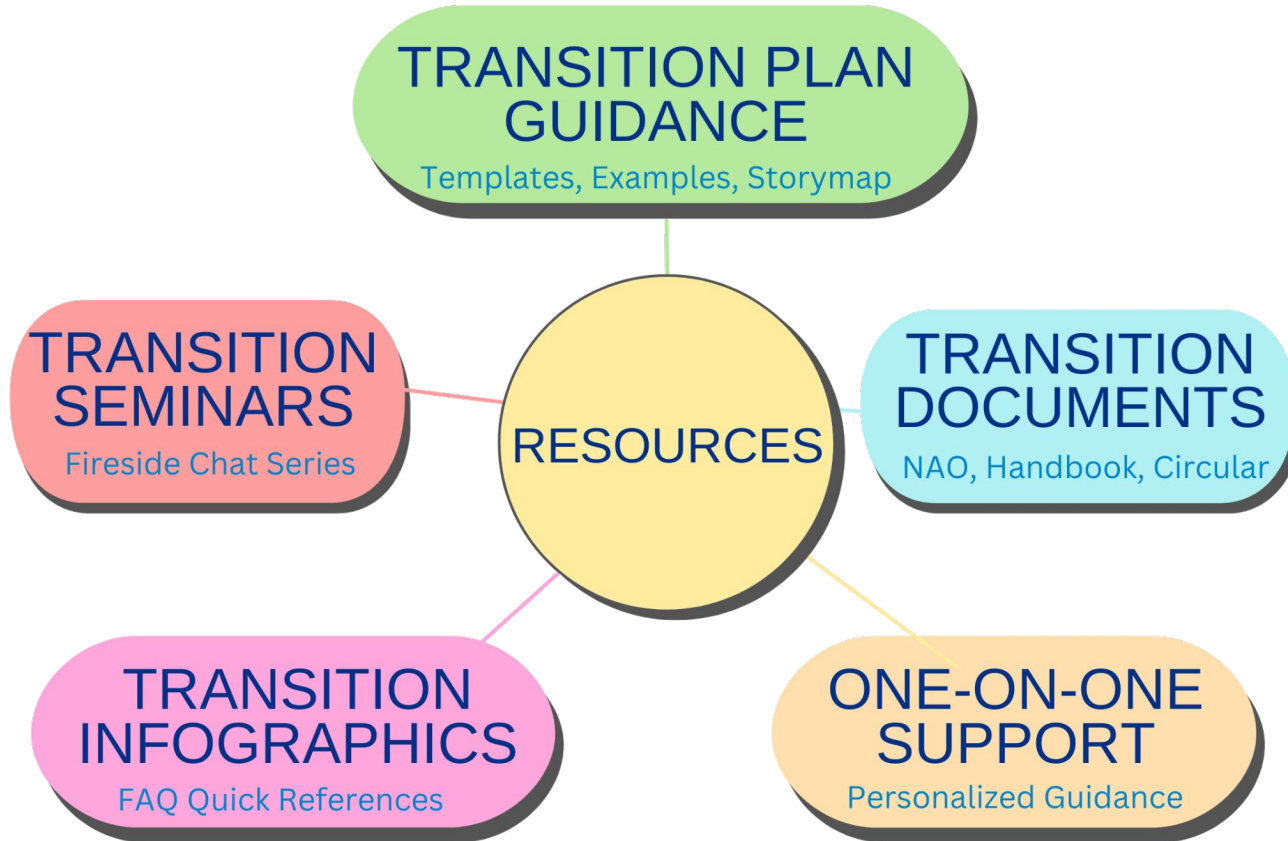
TRANSITION PLAN GUIDANCE
Templates, Examples, Storymap

TRANSITION SEMINARS
Fireside Chat Series

RESOURCES

TRANSITION DOCUMENTS
NAO, Handbook, Circular

TRANSITION INFOGRAPHICS
FAQ Quick References

ONE-ON-ONE SUPPORT
Personalized Guidance